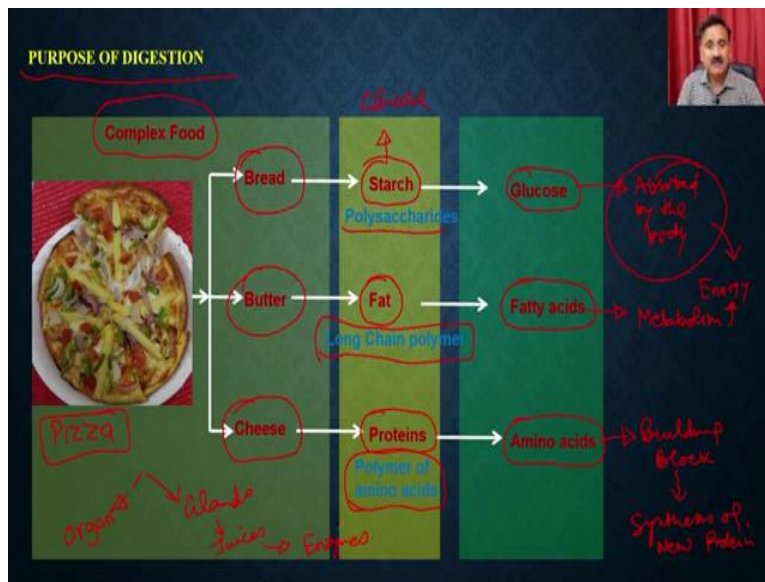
PURPOSE OF DIGESTION

Complex Food

Glucose

Bread → Starch → Glucose → Absorbed by the body

Polysaccharides

Butter → Fat → Fatty acids → Metabolism ↑ Energy

Long Chain polymer

Pizza

Cheese → Proteins → Amino acids → Building Block → Synthesis of New Protein

Polymer of amino acids

Organs → Glands → Juices → Enzymes